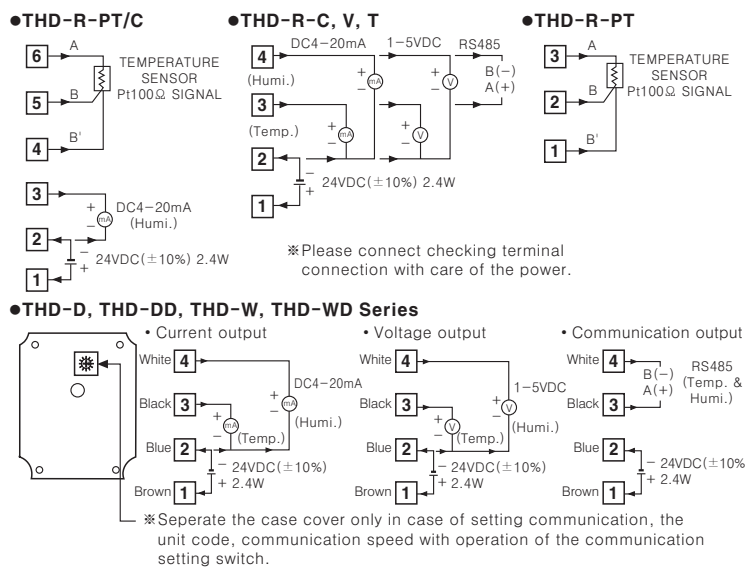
●THD-R-PT/C

6 A

TEMPERATURE SENSOR Pt100Ω SIGNAL

5 B

4 B'

3 + mA − DC4−20mA (Humi.)

2 − + 24VDC(±10%) 2.4W

1

●THD-R-C, V, T

4 DC4−20mA 1−5VDC RS485

(Humi.) + mA − + V − B(−) A(+)

3

(Temp.) + mA − + V −

2 − + 24VDC(±10%) 2.4W

1

※Please connect checking terminal connection with care of the power.

●THD-R-PT

3 A

TEMPERATURE SENSOR Pt100Ω SIGNAL

2 B

1 B'

●THD-D, THD-DD, THD-W, THD-WD Series

• Current output

White 4 DC4−20mA + mA − (Humi.)

Black 3 + mA − (Temp.)

Blue 2 − 24VDC(±10%)

Brown 1 + 2.4W

• Voltage output

White 4 1−5VDC + V − (Humi.)

Black 3 + V − (Temp.)

Blue 2 − 24VDC(±10%)

Brown 1 + 2.4W

• Communication output

White 4 B(−) A(+) RS485 (Temp. & Humi.)

Black 3

Blue 2 − 24VDC(±10%

Brown 1 + 2.4W

※Seperate the case cover only in case of setting communication, the unit code, communication speed with operation of the communication setting switch.